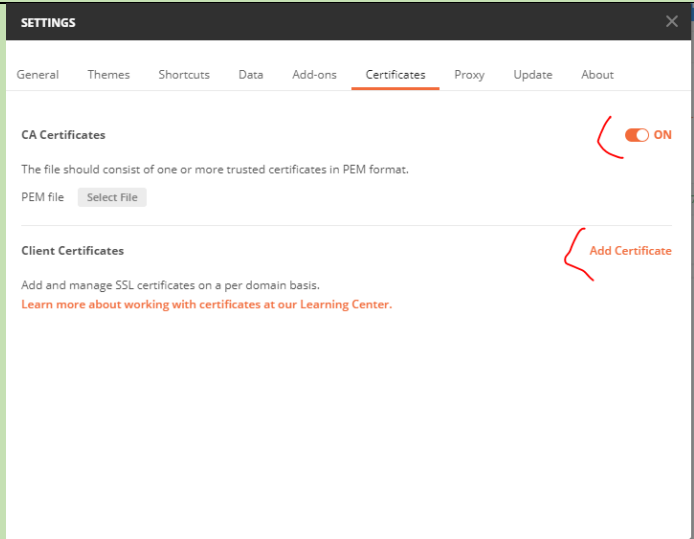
SETTINGS

×

General Themes Shortcuts Data Add-ons Certificates Proxy Update About

CA Certificates

ON

The file should consist of one or more trusted certificates in PEM format.

PEM file Select File

Client Certificates

Add Certificate

Add and manage SSL certificates on a per domain basis.

Learn more about working with certificates at our Learning Center.